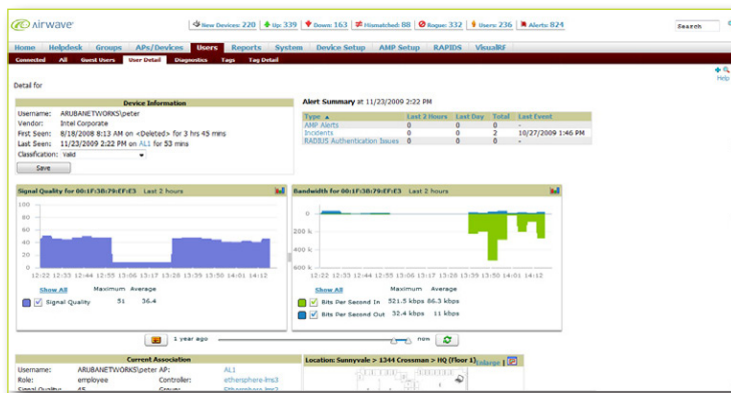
airwave

New Devices: 220 | Up: 339 | Down: 163 | Mismatched: 88 | Rogue: 332 | Users: 236 | Alerts: 824

Search

Home | Helpdesk | Groups | APs/Devices | Users | Reports | System | Device Setup | AMP Setup | RAPIDS | VisualRF

Connected | All | Guest Users | User Detail | Diagnostics | Tags | Tag Detail

Help

Detail for

| Device Information | |
|---|---|
| Username: | ARUBANETWORKS\peter |
| Vendor: | Intel Corporate |
| First Seen: | 8/18/2008 6:13 AM on <Deleted> for 3 hrs 45 mins |
| Last Seen: | 11/23/2009 2:07 PM on AL1 for 53 mins |
| Classification: | Valid |

Save

Alert Summary at 11/23/2009 2:22 PM

| Type ▲ | Last 2 Hours | Last Day | Total | Last Event |
|---|---|---|---|---|
| AMP Alerts | 0 | 0 | 0 | - |
| Incidents | 0 | 0 | 2 | 10/27/2009 1:46 PM |
| RADIUS Authentication Issues | 0 | 0 | 0 | - |

Signal Quality for 00:1F:3B:79:EF:E3 Last 2 hours

100
80
60
40
20
0

12:22 12:33 12:44 12:55 13:06 13:17 13:28 13:39 13:50 14:01 14:12

Show All | Maximum | Average
Signal Quality | 51 | 36.4

Bandwidth for 00:1F:3B:79:EF:E3 Last 2 hours

0
200 k
400 k
600 k

12:22 12:33 12:44 12:55 13:06 13:17 13:28 13:39 13:50 14:01 14:12

Show All | Maximum | Average
Bits Per Second In | 521.5 kbps | 86.3 kbps
Bits Per Second Out | 32.4 kbps | 11 kbps

1 year ago now

| Current Association | | | |
|---|---|---|---|
| Username: | ARUBANETWORKS\peter | AP: | AL1 |
| Role: | employee | Controller: | ethersphere-lms3 |
| Signal Quality: | 45 | Group: | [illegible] |

Location: Sunnyvale > 1344 Crossman > HQ (Floor 1) Enlarge